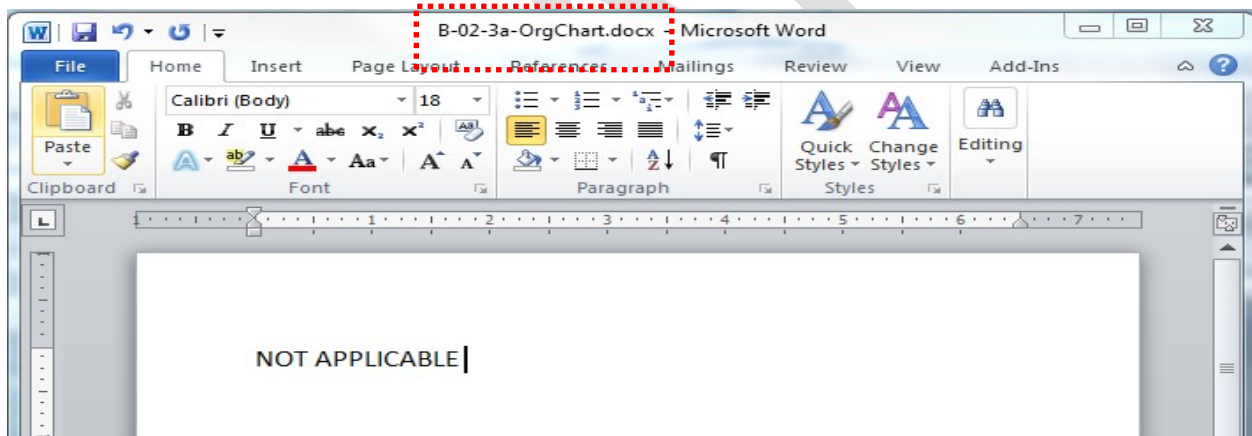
B-02-3a-OrgChart.docx - Microsoft Word

File Home Insert Page Layout References Mailings Review View Add-Ins

Paste
Clipboard

Calibri (Body) 18
B I U abe $x_2$ $x^2$
Aa A A
Font

Paragraph

Quick Styles
Change Styles
Styles

Editing

1 2 3 4 5 6 7

NOT APPLICABLE